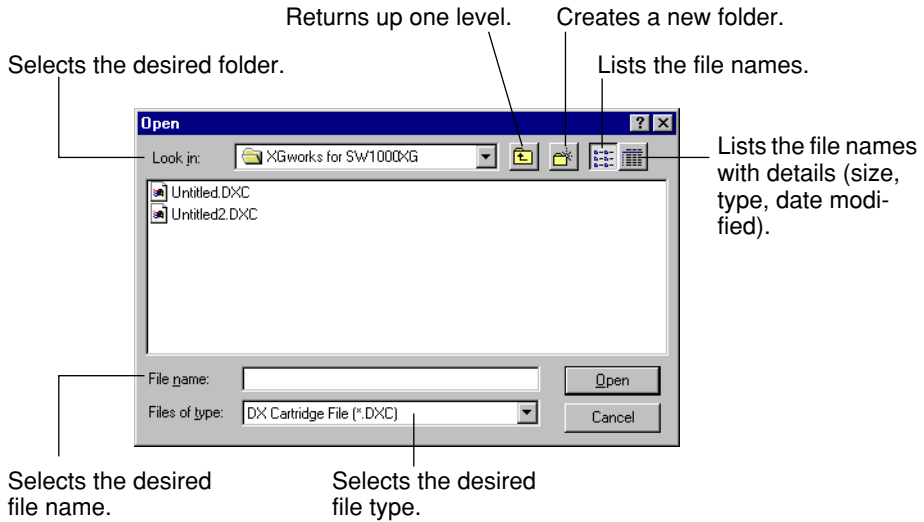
Returns up one level.

Creates a new folder.

Selects the desired folder.

Lists the file names.

Open

?

Look in:

XGworks for SW1000XG

Lists the file names with details (size, type, date modified).

Untitled.DXC

Untitled2.DXC

File name:

Open

Files of type:

DX Cartridge File (*.DXC)

Cancel

Selects the desired file name.

Selects the desired file type.